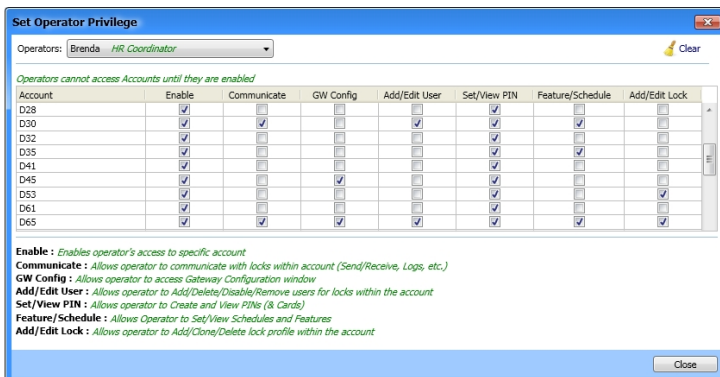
Set Operator Privilege

Operators: Brenda HR Coordinator

Clear

Operators cannot access Accounts until they are enabled

| Account | Enable | Communicate | GW Config | Add/Edit User | Set/View PIN | Feature/Schedule | Add/Edit Lock |
|---|---|---|---|---|---|---|---|
| D28 | ☑ | ☐ | ☐ | ☐ | ☑ | ☐ | ☐ |
| D30 | ☑ | ☑ | ☐ | ☑ | ☑ | ☑ | ☐ |
| D32 | ☑ | ☐ | ☐ | ☐ | ☑ | ☐ | ☐ |
| D35 | ☑ | ☐ | ☐ | ☐ | ☑ | ☑ | ☐ |
| D41 | ☑ | ☐ | ☐ | ☐ | ☑ | ☐ | ☐ |
| D45 | ☑ | ☐ | ☑ | ☐ | ☑ | ☐ | ☐ |
| D53 | ☑ | ☐ | ☐ | ☐ | ☑ | ☐ | ☑ |
| D61 | ☑ | ☐ | ☐ | ☐ | ☑ | ☐ | ☐ |
| D65 | ☑ | ☑ | ☑ | ☑ | ☑ | ☑ | ☑ |

Enable : Enables operator's access to specific account
Communicate : Allows operator to communicate with locks within account (Send/Receive, Logs, etc.)
GW Config : Allows operator to access Gateway Configuration window
Add/Edit User : Allows operator to Add/Delete/Disable/Remove users for locks within the account
Set/View PIN : Allows operator to Create and View PINs (& Cards)
Feature/Schedule : Allows Operator to Set/View Schedules and Features
Add/Edit Lock : Allows operator to Add/Clone/Delete lock profile within the account

Close